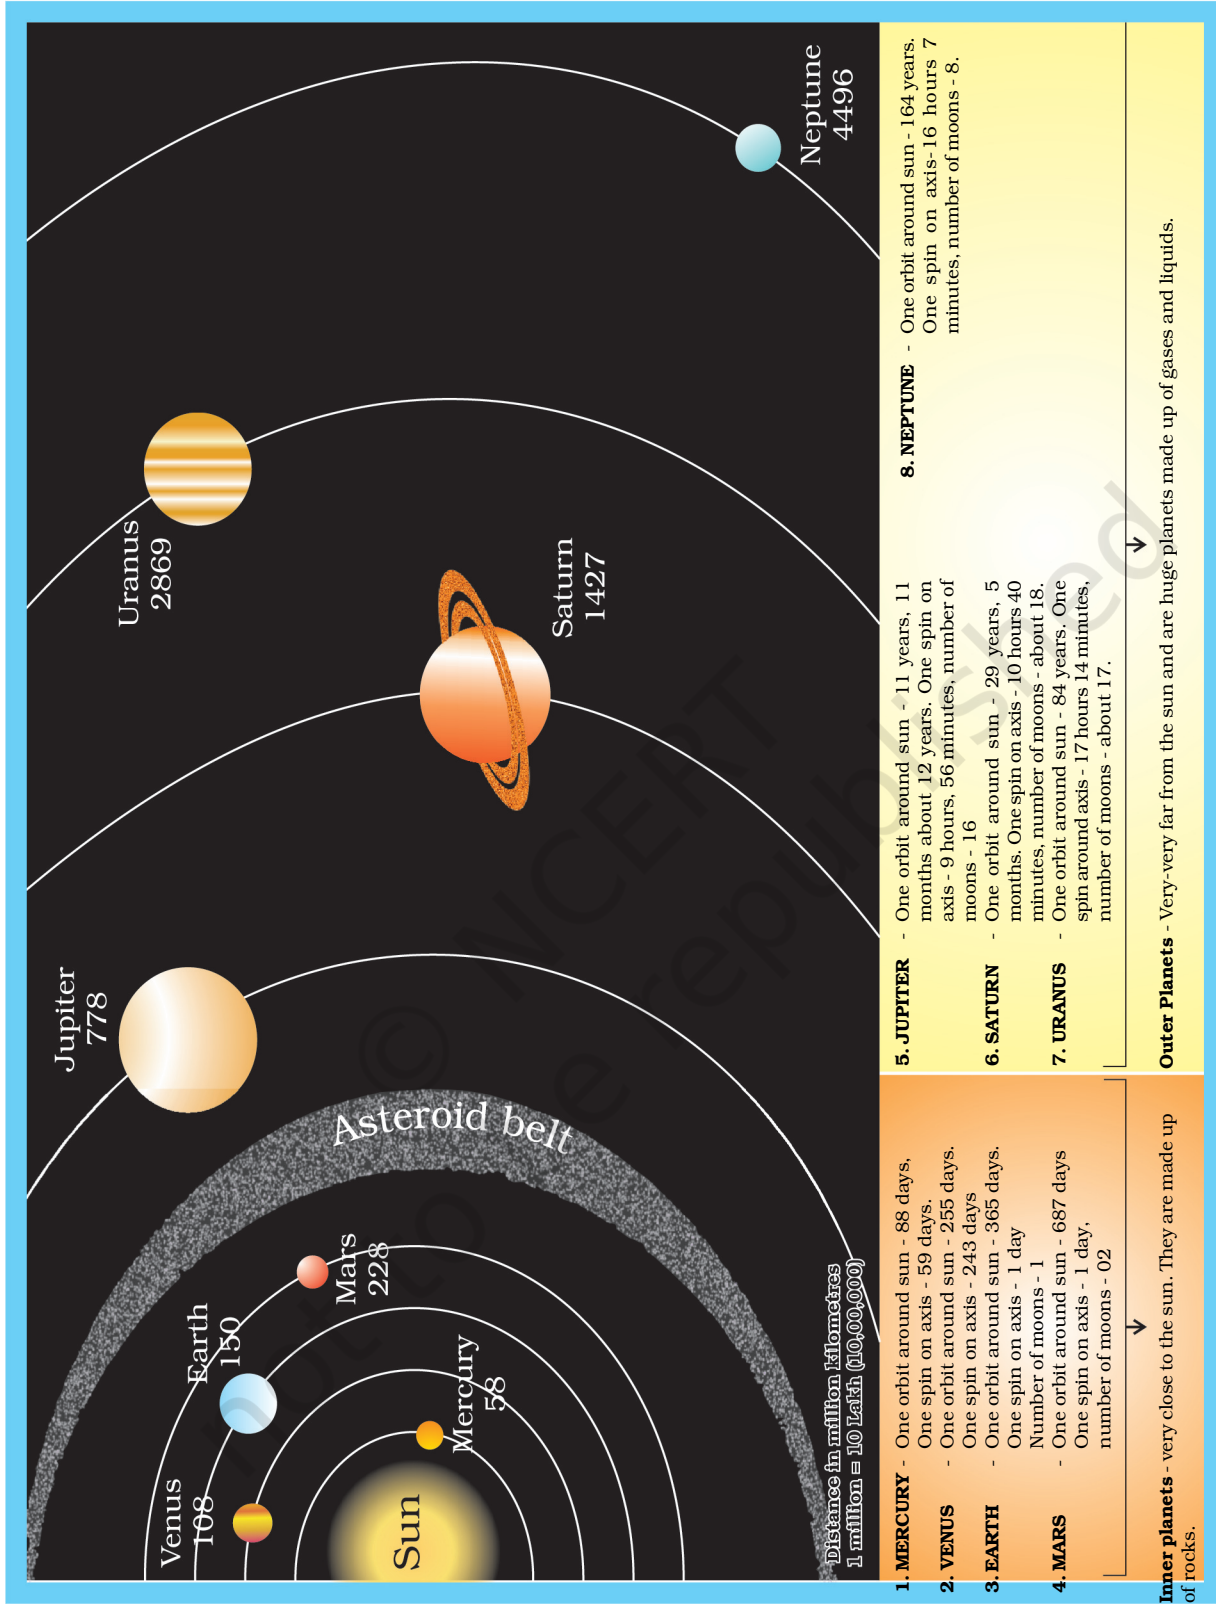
Sun

Venus
108

Earth
150

Mercury
58

Mars
228

Asteroid belt

Jupiter
778

Saturn
1427

Uranus
2869

Neptune
4496

Distance in million kilometres
1 million = 10 Lakh (10,00,000)

1. MERCURY - One orbit around sun - 88 days, One spin on axis - 59 days.
2. VENUS - One orbit around sun - 255 days. One spin on axis - 243 days
3. EARTH - One orbit around sun - 365 days. One spin on axis - 1 day Number of moons - 1
4. MARS - One orbit around sun - 687 days One spin on axis - 1 day, number of moons - 02

Inner planets - very close to the sun. They are made up of rocks.

5. JUPITER - One orbit around sun - 11 years, 11 months about 12 years. One spin on axis - 9 hours, 56 minutes, number of moons - 16
6. SATURN - One orbit around sun - 29 years, 5 months. One spin on axis - 10 hours 40 minutes, number of moons - about 18.
7. URANUS - One orbit around sun - 84 years. One spin around axis - 17 hours 14 minutes, number of moons - about 17.
8. NEPTUNE - One orbit around sun - 164 years. One spin on axis-16 hours 7 minutes, number of moons - 8.

Outer Planets - Very-very far from the sun and are huge planets made up of gases and liquids.

© NCERT not to be republished